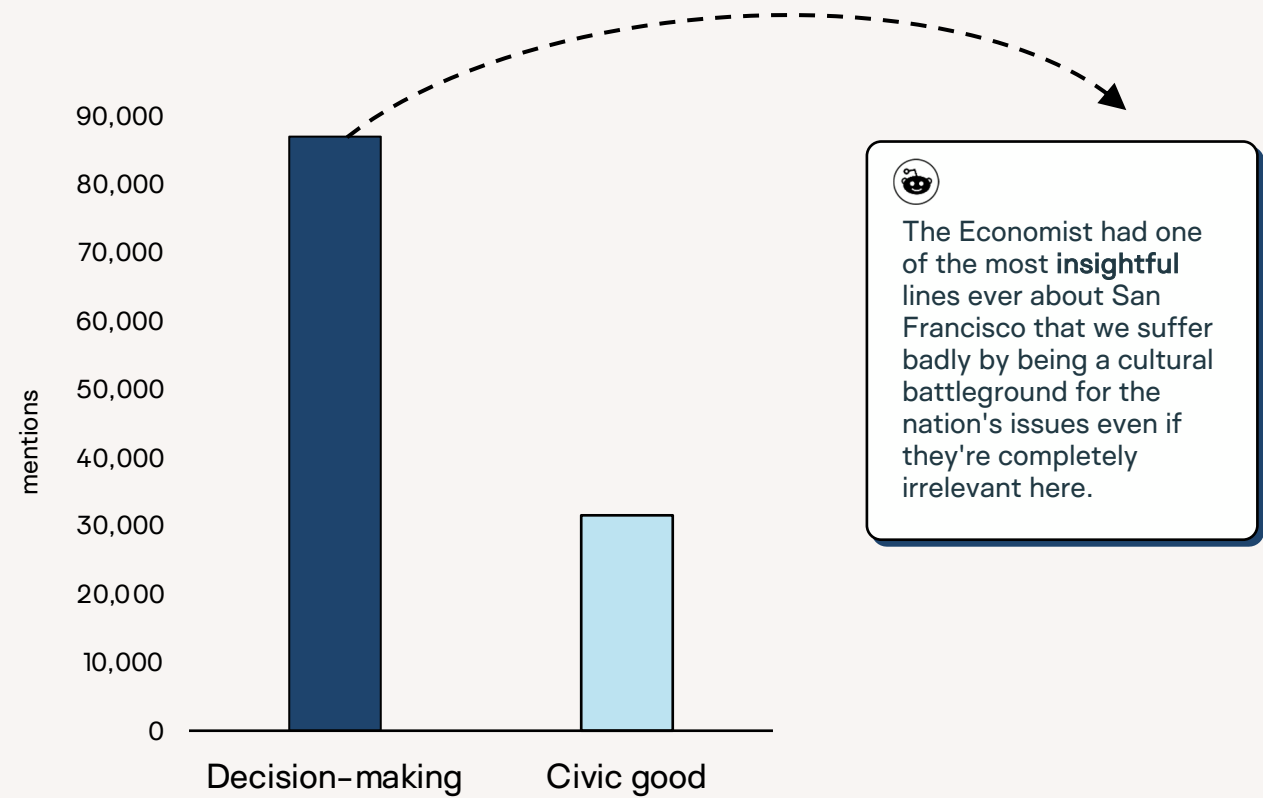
90,000
80,000
70,000
60,000
50,000
40,000
30,000
20,000
10,000
0

mentions

Decision-making
Civic good

The Economist had one of the most insightful lines ever about San Francisco that we suffer badly by being a cultural battleground for the nation's issues even if they're completely irrelevant here.